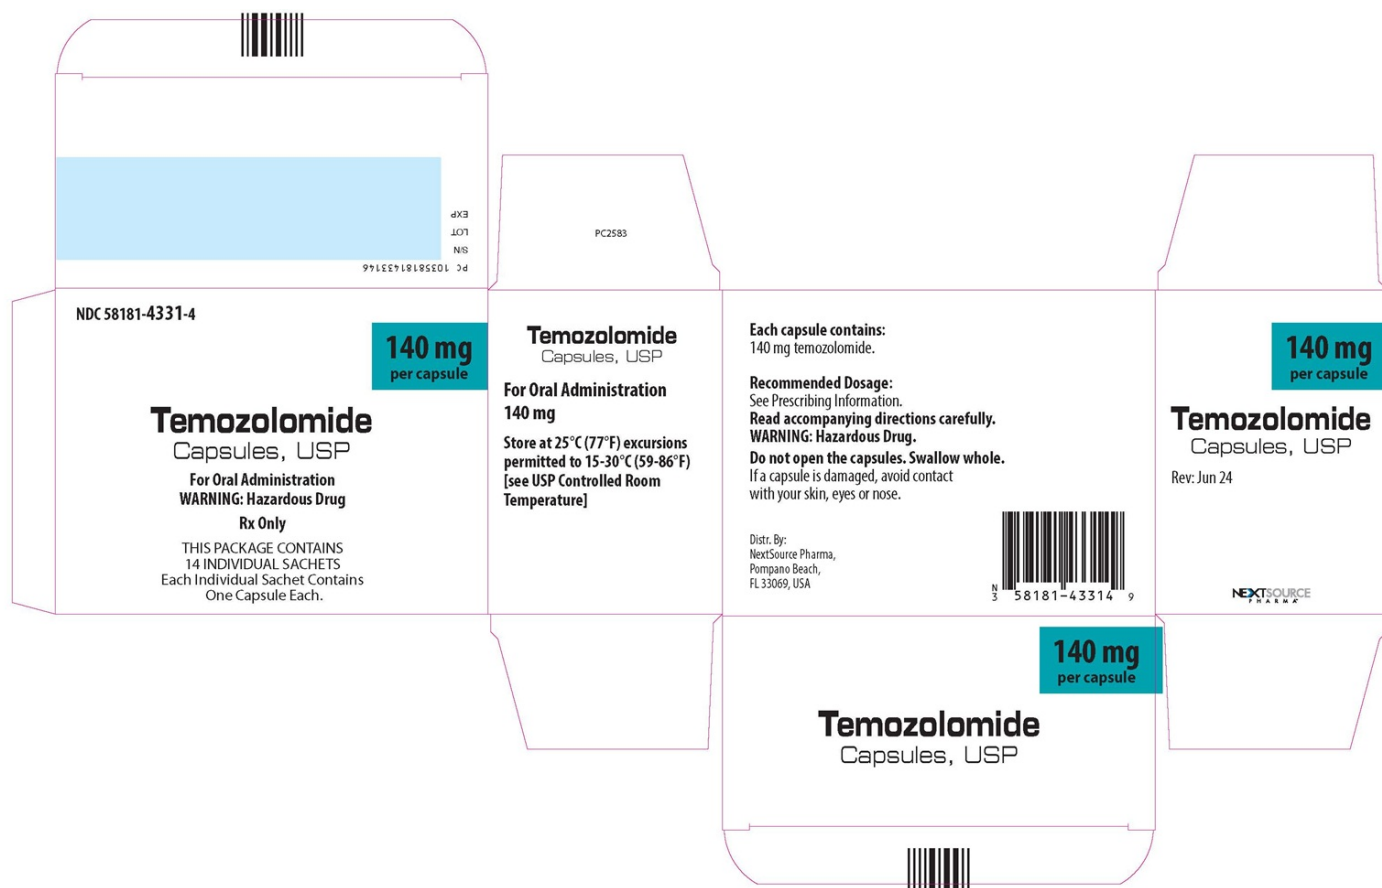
EXP
LOT
S/N
PC 10358181433146

PC2583

NDC 58181-4331-4

140 mg
per capsule

Temozolomide
Capsules, USP
For Oral Administration
WARNING: Hazardous Drug
Rx Only
THIS PACKAGE CONTAINS
14 INDIVIDUAL SACHETS
Each Individual Sachet Contains
One Capsule Each.

Temozolomide
Capsules, USP
For Oral Administration
140 mg
Store at 25°C (77°F) excursions permitted to 15-30°C (59-86°F) [see USP Controlled Room Temperature]

Each capsule contains:
140 mg temozolomide.

Recommended Dosage:
See Prescribing Information.
Read accompanying directions carefully.
WARNING: Hazardous Drug.
Do not open the capsules. Swallow whole.
If a capsule is damaged, avoid contact with your skin, eyes or nose.

Distr. By:
NextSource Pharma,
Pompano Beach,
FL 33069, USA

N
3 58181-43314 9

140 mg
per capsule
Temozolomide
Capsules, USP
Rev: Jun 24

NEXTSOURCE
PHARMA

140 mg
per capsule
Temozolomide
Capsules, USP